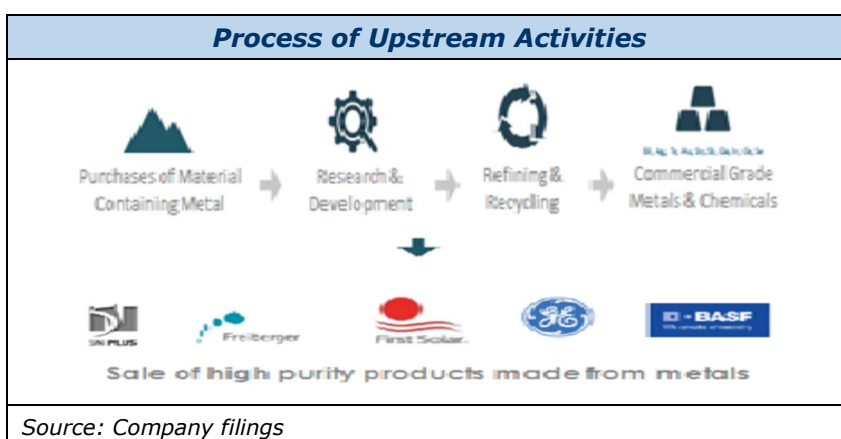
Process of Upstream Activities

Purchases of Material Containing Metal

Research & Development

Refining & Recycling

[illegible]

Commercial Grade Metals & Chemicals

5N PLUS

Freiberger

First Solar.

GE

BASF

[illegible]

Sale of high purity products made from metals

Source: Company filings